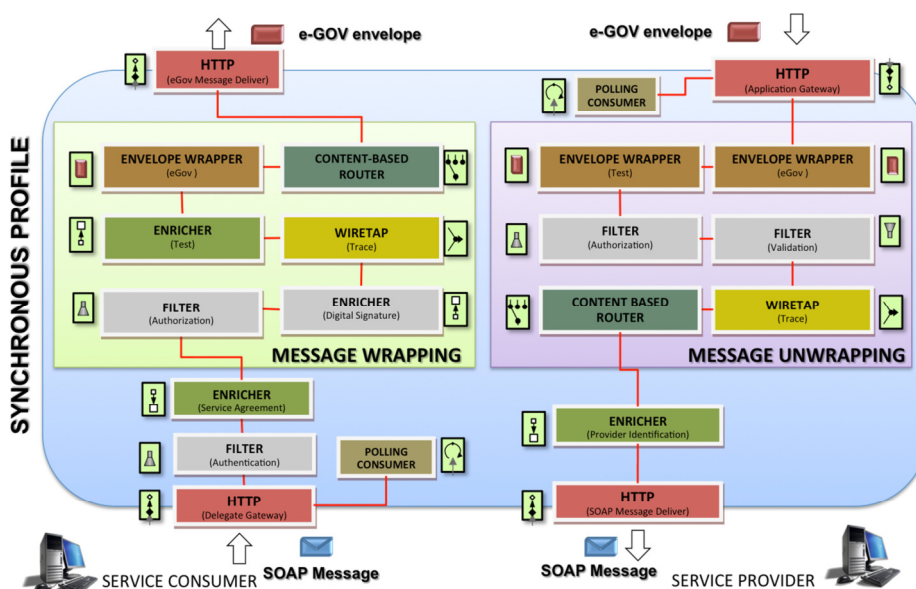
e-GOV envelope

e-GOV envelope

HTTP
(eGov Message Deliver)

POLLING CONSUMER

HTTP
(Application Gateway)

SYNCHRONOUS PROFILE

ENVELOPE WRAPPER
(eGov )

CONTENT-BASED ROUTER

ENRICHER
(Test)

WIRETAP
(Trace)

FILTER
(Authorization)

ENRICHER
(Digital Signature)

MESSAGE WRAPPING

ENVELOPE WRAPPER
(Test)

ENVELOPE WRAPPER
(eGov )

FILTER
(Authorization)

FILTER
(Validation)

CONTENT BASED ROUTER

WIRETAP
(Trace)

MESSAGE UNWRAPPING

ENRICHER
(Service Agreement)

FILTER
(Authentication)

POLLING CONSUMER

HTTP
(Delegate Gateway)

ENRICHER
(Provider Identification)

HTTP
(SOAP Message Deliver)

SERVICE CONSUMER

SOAP Message

SOAP Message

SERVICE PROVIDER